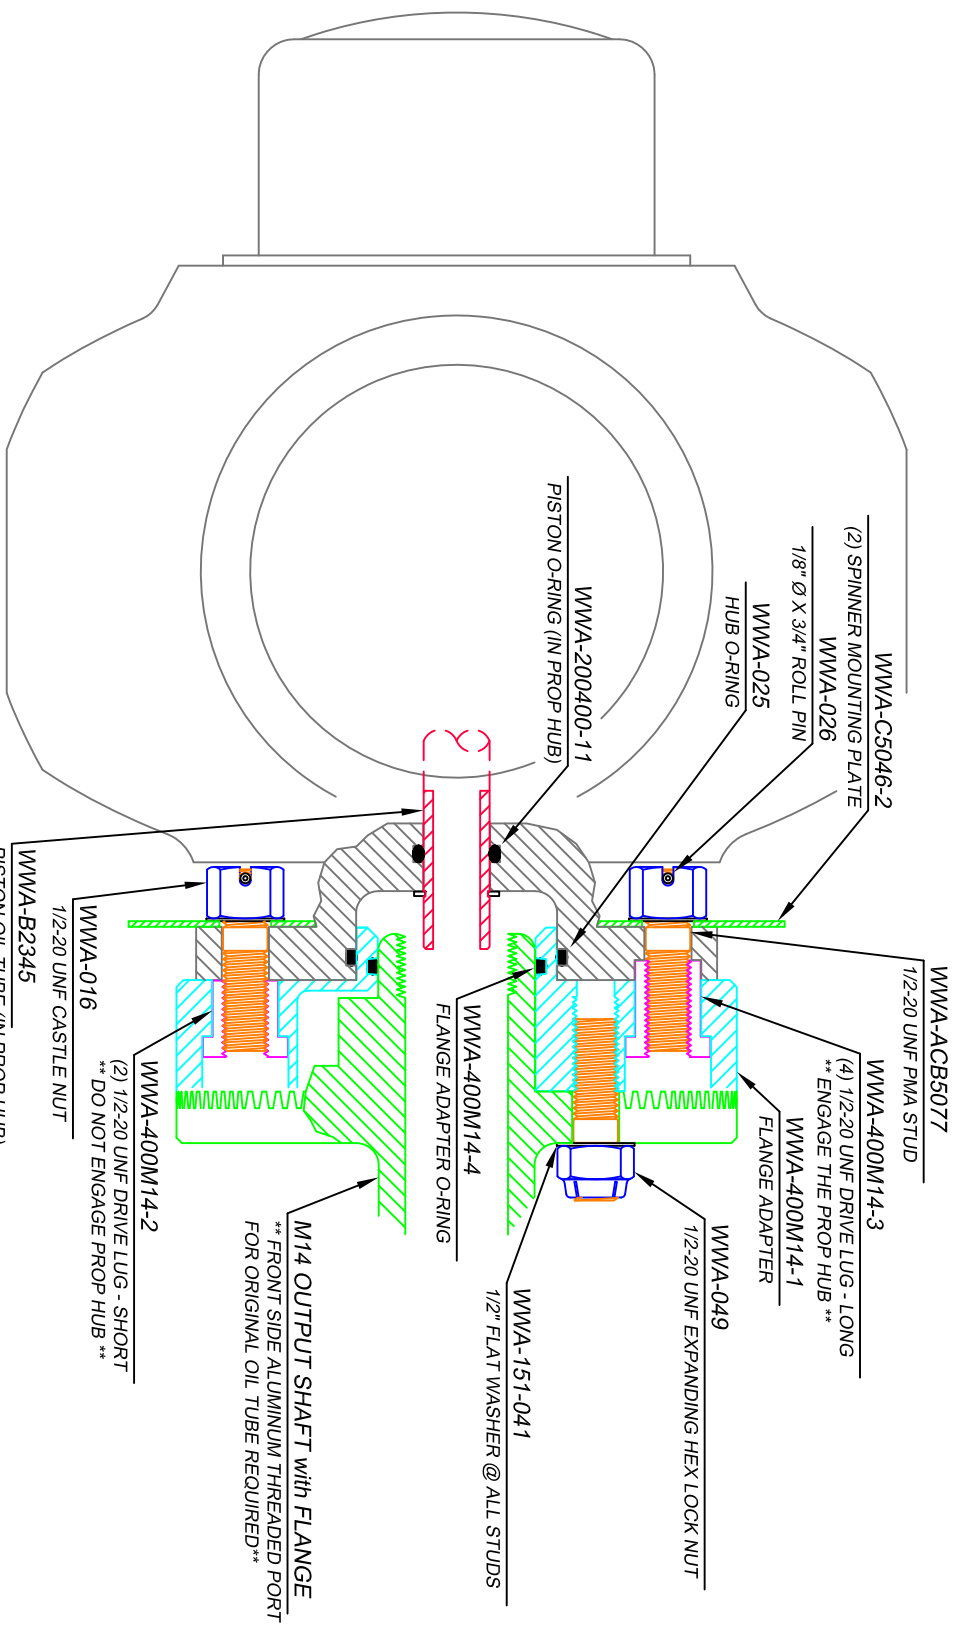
WWA-C5046-2
(2) SPINNER MOUNTING PLATE

WWA-026
1/8" Ø X 3/4" ROLL PIN

WWA-025
HUB O-RING

WWA-200400-11
PISTON O-RING (IN PROP HUB)

WWA-ACB5077
1/2-20 UNF PMA STUD

WWA-400M14-3
(4) 1/2-20 UNF DRIVE LUG - LONG
** ENGAGE THE PROP HUB **

WWA-400M14-1
FLANGE ADAPTER

WWA-049
1/2-20 UNF EXPANDING HEX LOCK NUT

WWA-151-041
1/2" FLAT WASHER @ ALL STUDS

WWA-400M14-4
FLANGE ADAPTER O-RING

M14 OUTPUT SHAFT with FLANGE
** FRONT SIDE ALUMINUM THREADED PORT FOR ORIGINAL OIL TUBE REQUIRED**

WWA-400M14-2
(2) 1/2-20 UNF DRIVE LUG - SHORT
** DO NOT ENGAGE PROP HUB **

WWA-016
1/2-20 UNF CASTLE NUT

WWA-B2345
PISTON OIL TUBE (IN PROP HUB)